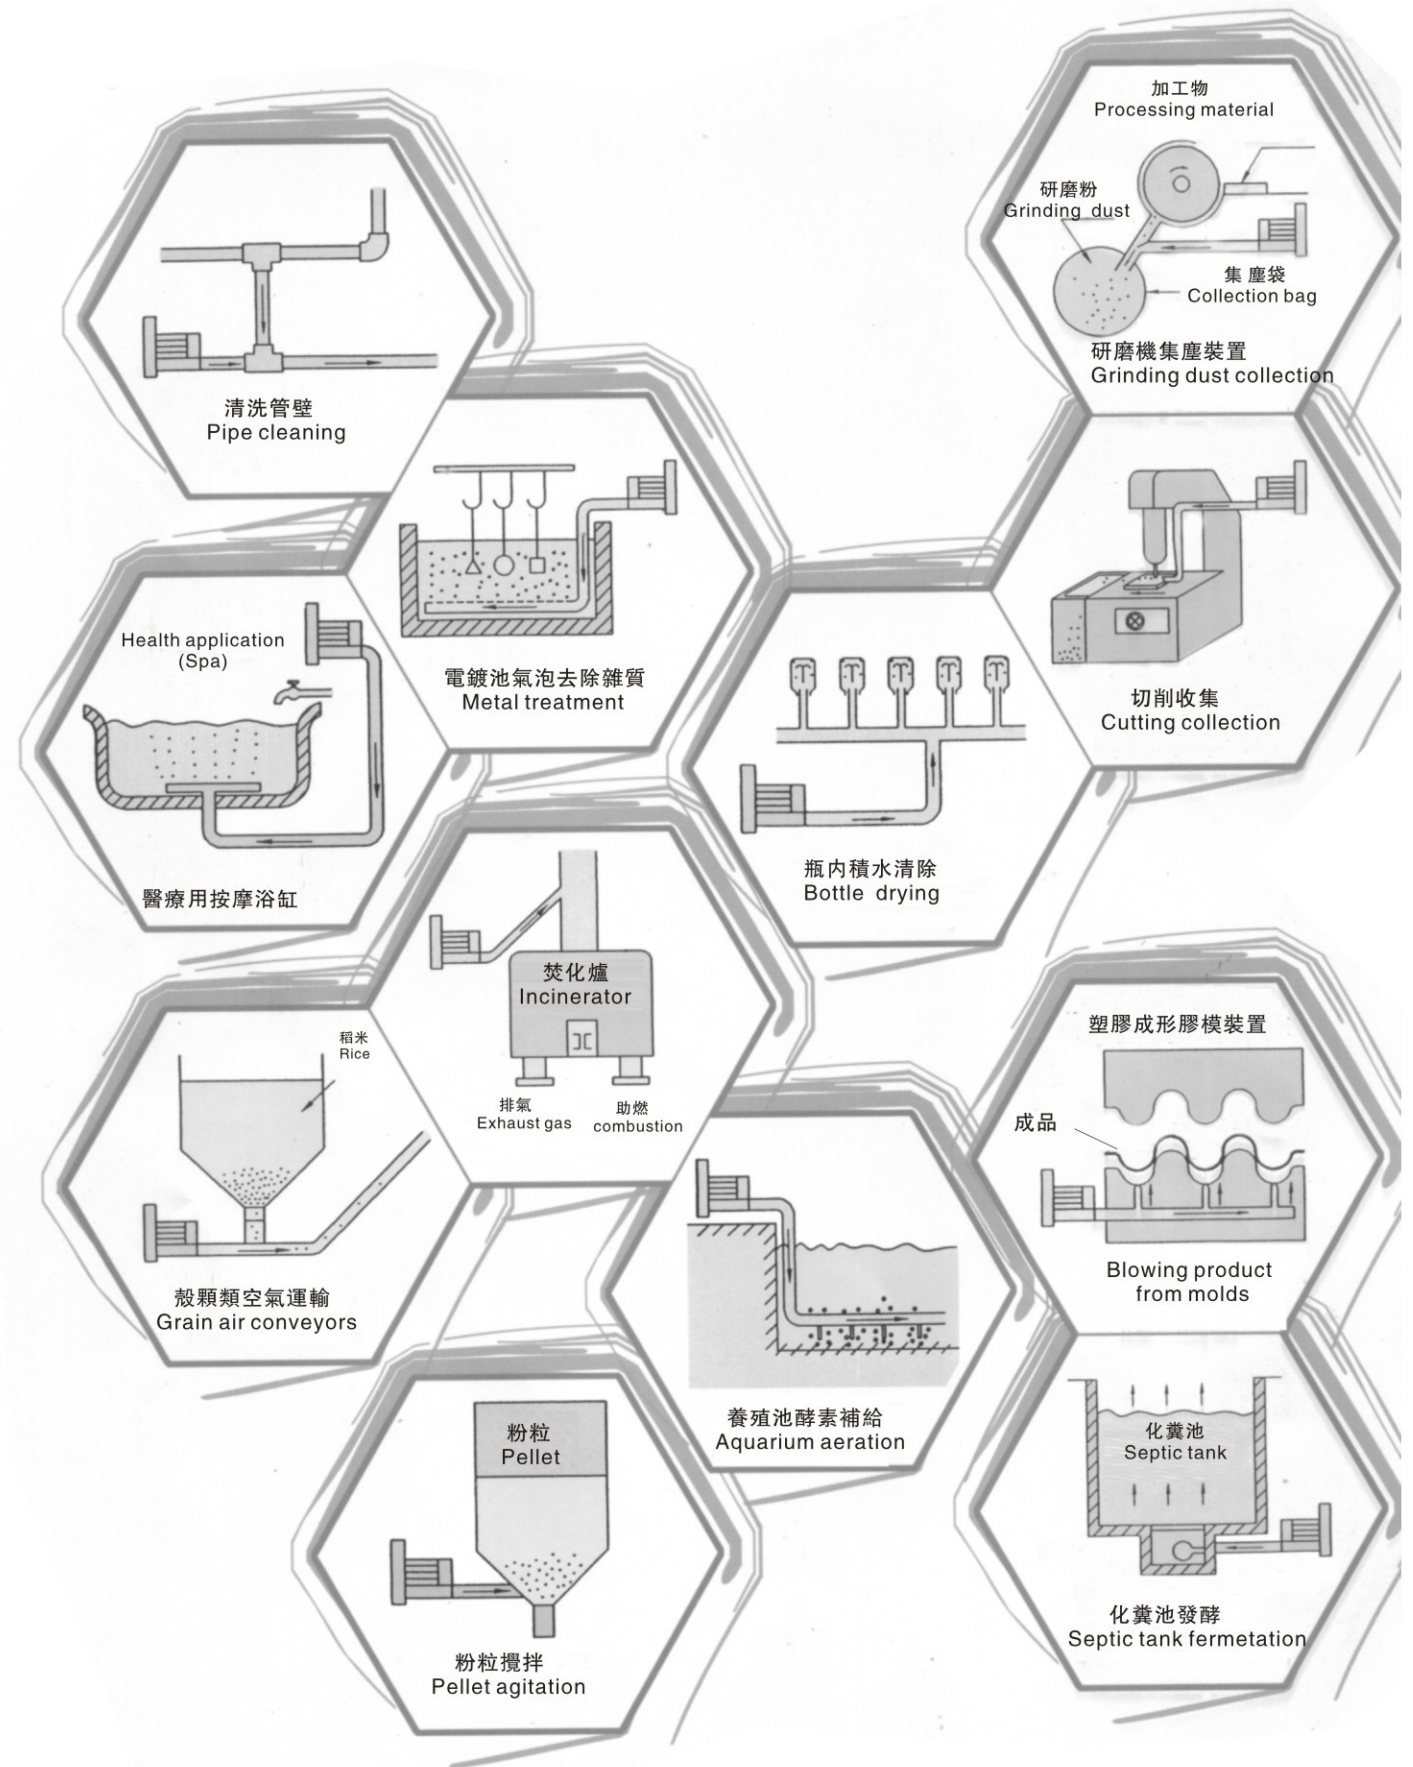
加工物
Processing material
研磨粉
Grinding dust
集塵袋
Collection bag
研磨機集塵裝置
Grinding dust collection

清洗管壁
Pipe cleaning

電鍍池氣泡去除雜質
Metal treatment

Health application (Spa)
醫療用按摩浴缸

切削收集
Cutting collection

瓶內積水清除
Bottle drying

焚化爐
Incinerator
排氣
Exhaust gas
助燃
combustion

稻米
Rice
穀顆類空氣運輸
Grain air conveyors

塑膠成形膠模裝置
成品
Blowing product from molds

養殖池酵素補給
Aquarium aeration

粉粒
Pellet
粉粒攪拌
Pellet agitation

化糞池
Septic tank
化糞池發酵
Septic tank fermetation